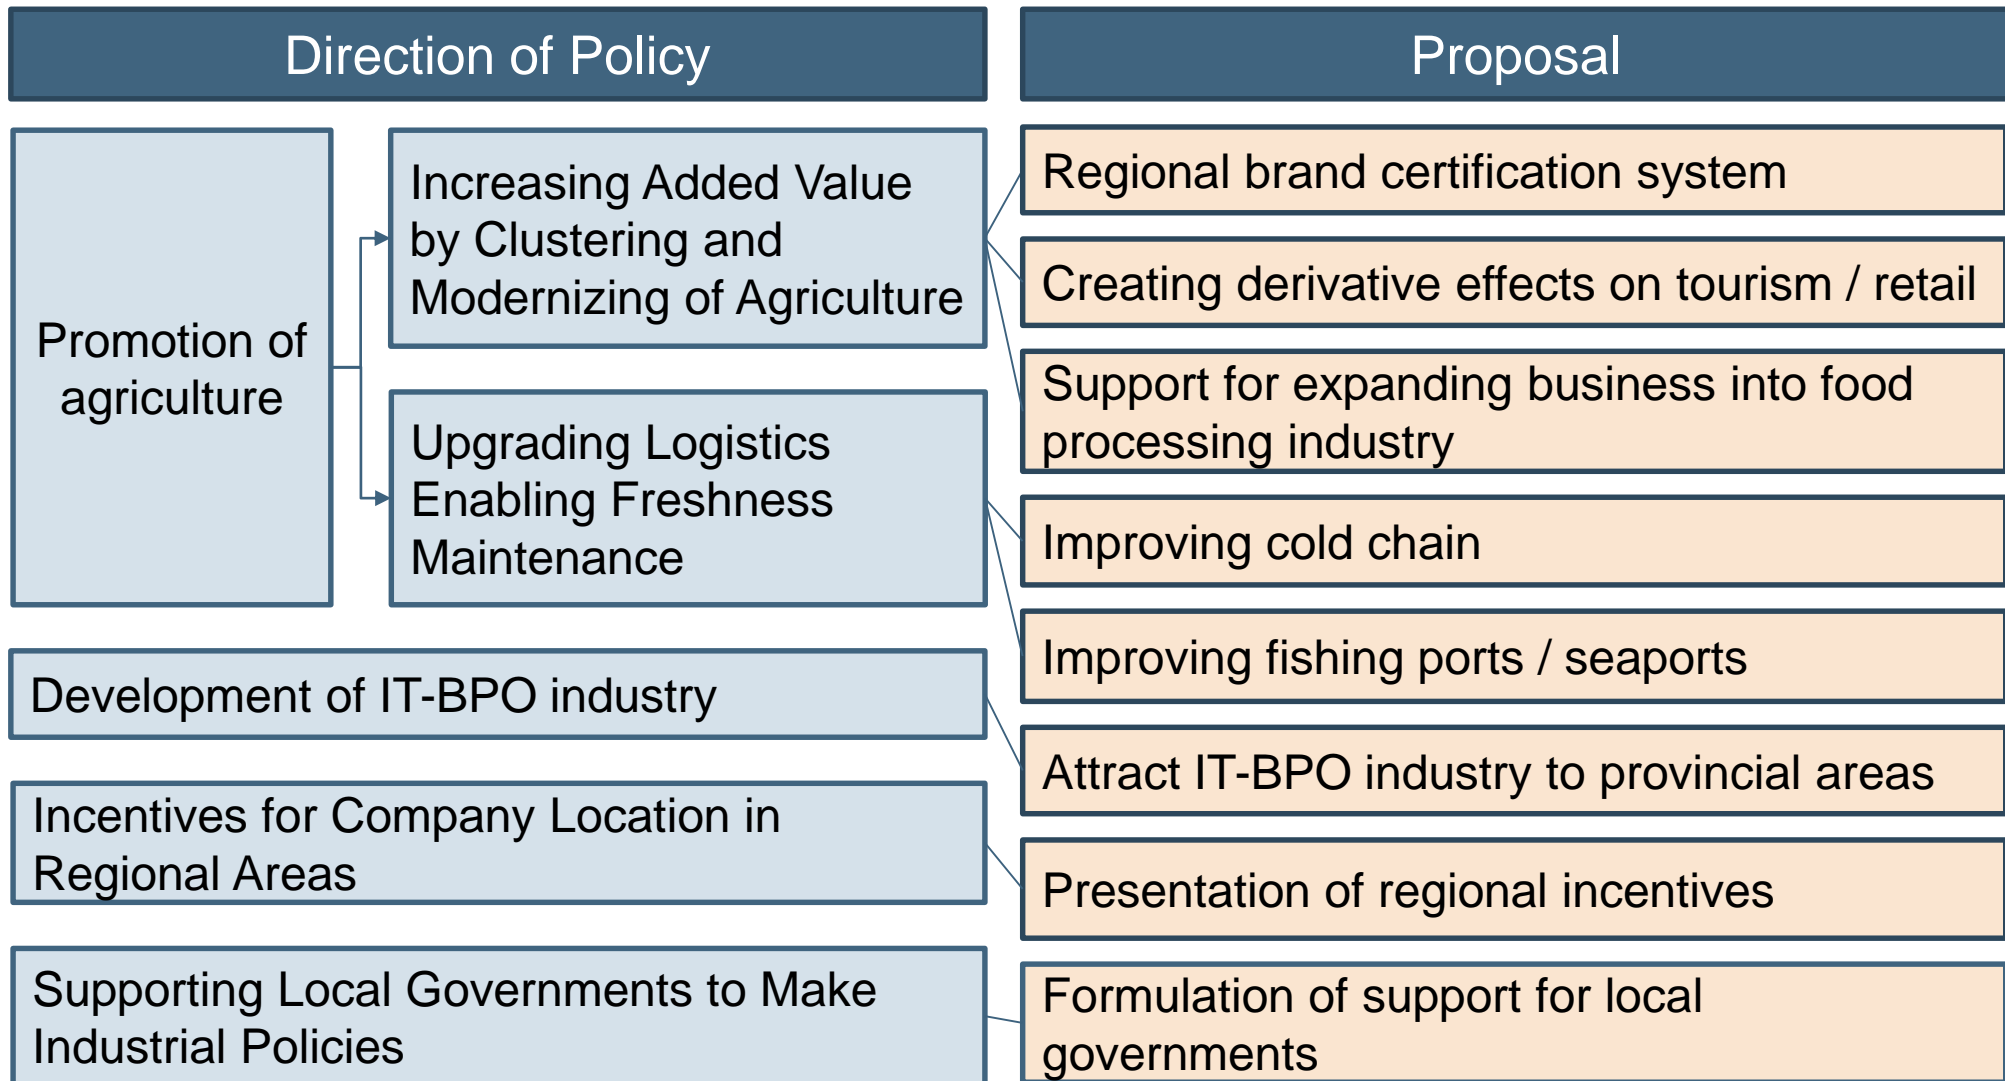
Direction of Policy

Proposal

Promotion of agriculture

Increasing Added Value by Clustering and Modernizing of Agriculture

Upgrading Logistics Enabling Freshness Maintenance

Development of IT-BPO industry

Incentives for Company Location in Regional Areas

Supporting Local Governments to Make Industrial Policies

Regional brand certification system

Creating derivative effects on tourism / retail

Support for expanding business into food processing industry

Improving cold chain

Improving fishing ports / seaports

Attract IT-BPO industry to provincial areas

Presentation of regional incentives

Formulation of support for local governments